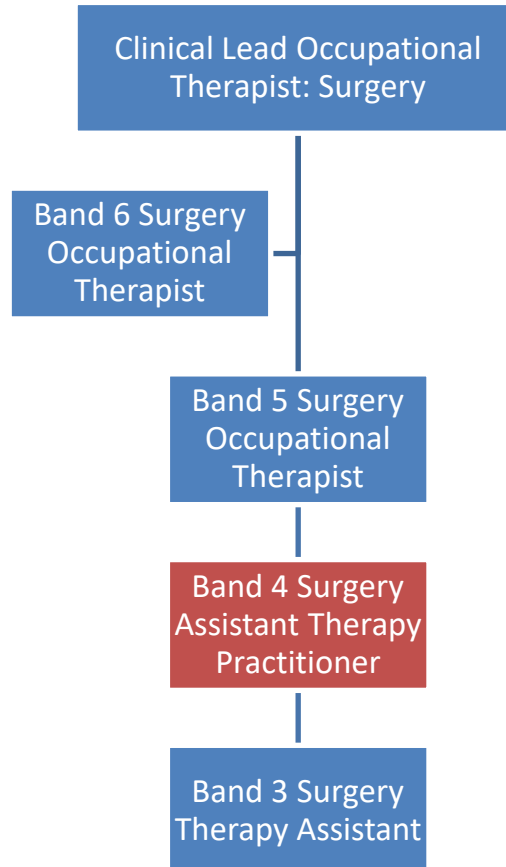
Clinical Lead Occupational Therapist: Surgery

Band 6 Surgery Occupational Therapist

Band 5 Surgery Occupational Therapist

Band 4 Surgery Assistant Therapy Practitioner

Band 3 Surgery Therapy Assistant